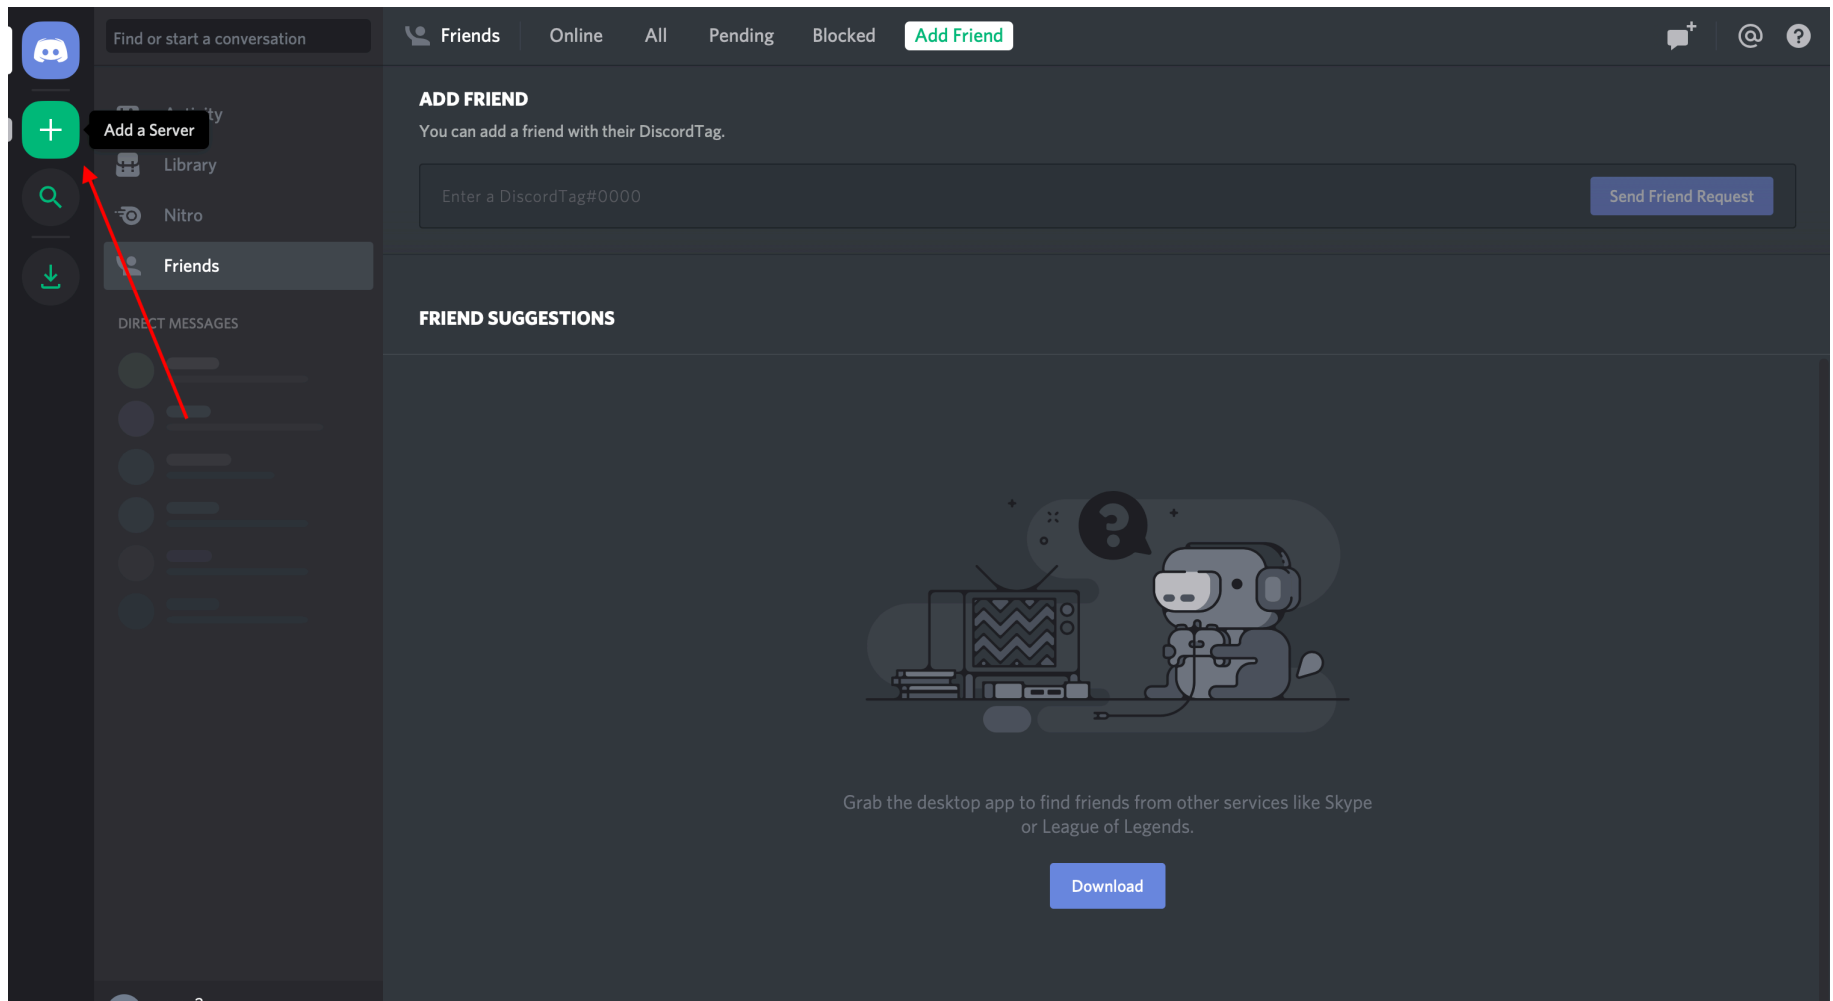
Find or start a conversation

Add a Server

Library

Nitro

Friends

DIRECT MESSAGES

Friends Online All Pending Blocked Add Friend

ADD FRIEND

You can add a friend with their DiscordTag.

Enter a DiscordTag#0000

Send Friend Request

FRIEND SUGGESTIONS

Grab the desktop app to find friends from other services like Skype or League of Legends.

Download